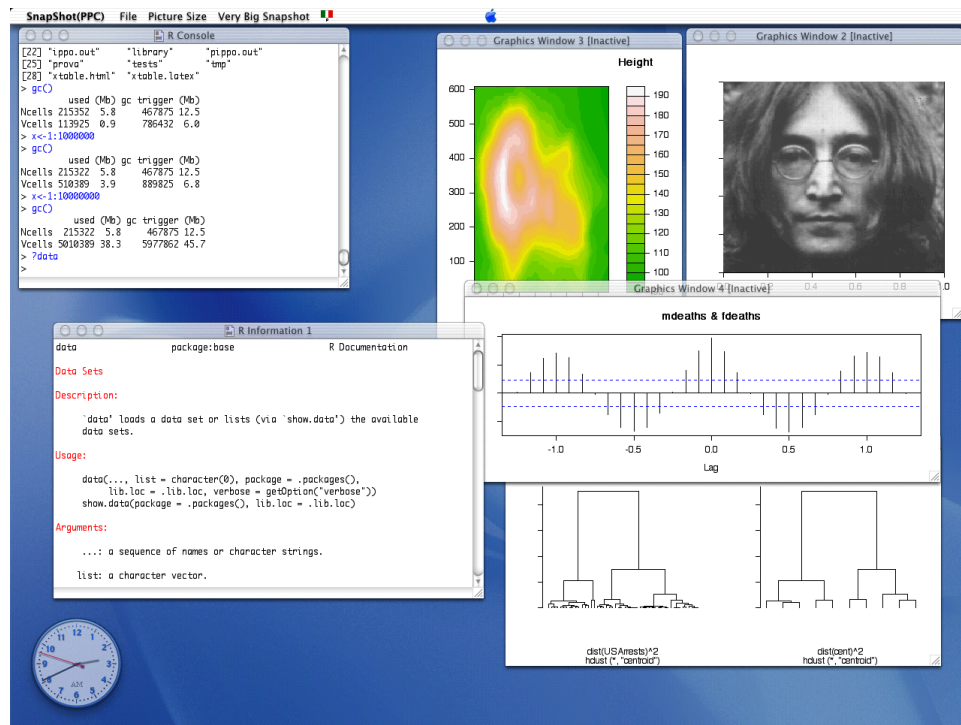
SnapShot(PPC) File Picture Size Very Big Snapshot

R Console

[22] "ippo.out" "library" "pippo.out"
[25] "prova" "tests" "tmp"
[28] "xtable.html" "xtable.latex"
> gc()
used (Mb) gc trigger (Mb)
Ncells 215352 5.8 467875 12.5
Vcells 113925 0.9 786432 6.0
> x<-1:1000000
> gc()
used (Mb) gc trigger (Mb)
Ncells 215322 5.8 467875 12.5
Vcells 510389 3.9 889825 6.8
> x<-1:10000000
> gc()
used (Mb) gc trigger (Mb)
Ncells 215322 5.8 467875 12.5
Vcells 5010389 38.3 5977862 45.7
> ?data
>

Graphics Window 3 [Inactive]

Height

600
500
400
300
200
100

190
180
170
160
150
140
130
120
110
100

Graphics Window 2 [Inactive]

0.4 0.6 0.8

Graphics Window 4 [Inactive]

mdeaths & fdeaths

-1.0 -0.5 0.0 0.5 1.0

Lag

R Information 1

data package:base R Documentation

Data Sets

Description:

`data' loads a data set or lists (via `show.data') the available data sets.

Usage:

data(..., list = character(0), package = .packages(),
lib.loc = .lib.loc, verbose = getOption("verbose"))
show.data(package = .packages(), lib.loc = .lib.loc)

Arguments:

...: a sequence of names or character strings.

list: a character vector.

dist(USArrests)^2
hclust (*, "centroid")

dist(cent)^2
hclust (*, "centroid")

AM